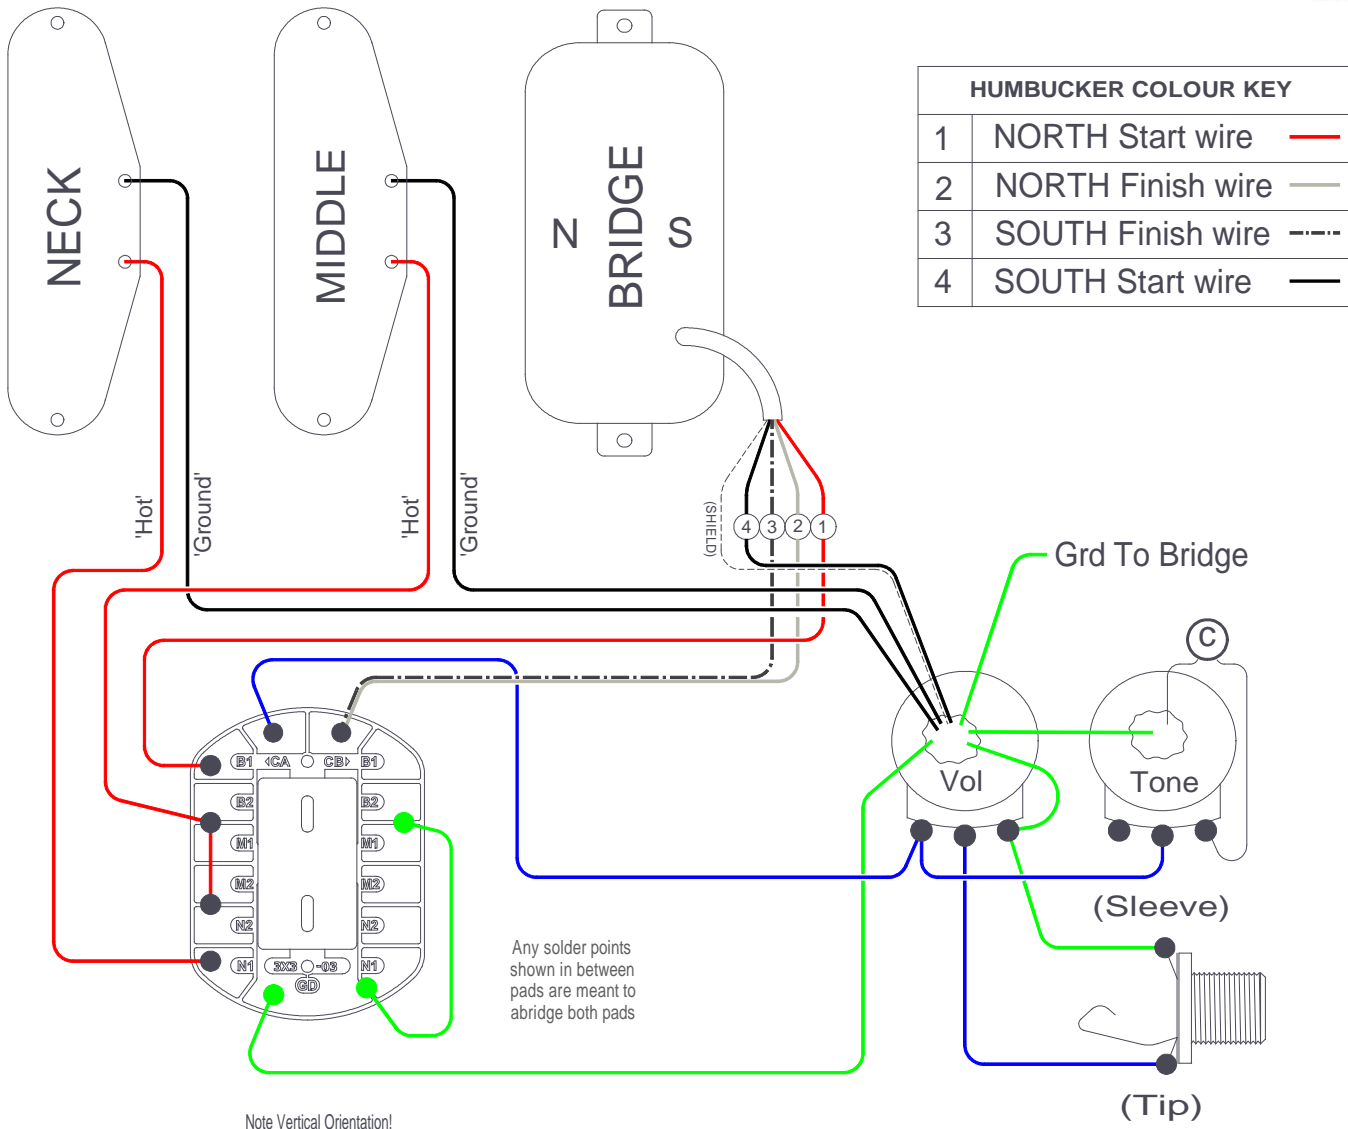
NECK

MIDDLE

N BRIDGE S

| HUMBUCKER COLOUR KEY | |
|---|---|
| 1 | NORTH Start wire |
| 2 | NORTH Finish wire |
| 3 | SOUTH Finish wire |
| 4 | SOUTH Start wire |

'Hot'
'Ground'
'Hot'
'Ground'

(SHIELD)
4 3 2 1

Grd To Bridge

C

Vol

Tone

(Sleeve)

(Tip)

B1 CA CB B1
B2 B2
M1 M1
M2 M2
N2 N2
N1 3X3 -03 N1
GD

Any solder points shown in between pads are meant to abridge both pads

Note Vertical Orientation!